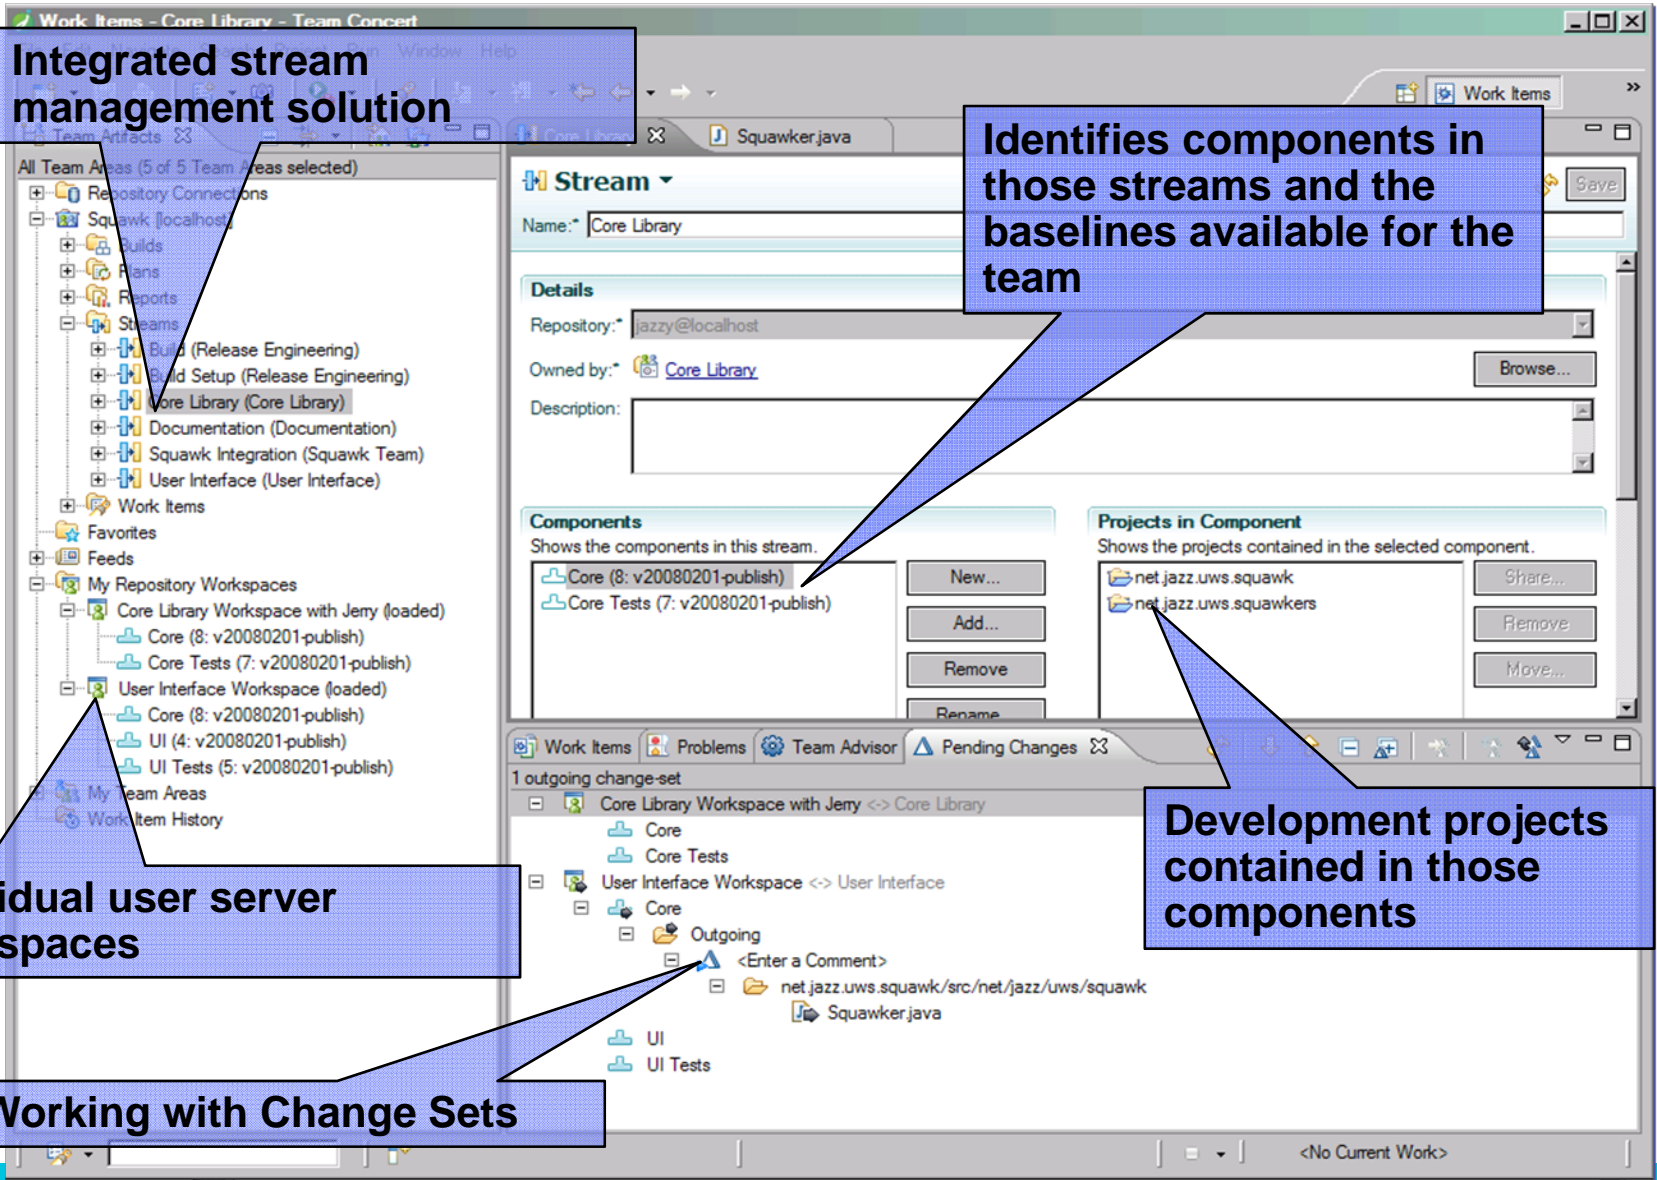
Work Items - Core Library - Team Concert

Window Help

Integrated stream management solution

Work Items

Team Artifacts

All Team Areas (5 of 5 Team Areas selected)

Repository Connections
Squawk [localhost]
Builds
Plans
Reports
Streams
Build (Release Engineering)
Build Setup (Release Engineering)
Core Library (Core Library)
Documentation (Documentation)
Squawk Integration (Squawk Team)
User Interface (User Interface)
Work Items
Favorites
Feeds
My Repository Workspaces
Core Library Workspace with Jerry (loaded)
Core (8: v20080201-publish)
Core Tests (7: v20080201-publish)
User Interface Workspace (loaded)
Core (8: v20080201-publish)
UI (4: v20080201-publish)
UI Tests (5: v20080201-publish)
My Team Areas
Work Item History

idual user server spaces

Core Library

Squawker.java

Stream

Save

Name:* Core Library

Identifies components in those streams and the baselines available for the team

Details

Repository:* jazzy@localhost

Owned by:* Core Library

Browse...

Description:

Components

Shows the components in this stream.

Core (8: v20080201-publish)
Core Tests (7: v20080201-publish)

New...
Add...
Remove
Rename

Projects in Component

Shows the projects contained in the selected component.

net.jazz.uws.squawk
net.jazz.uws.squawkers

Share...
Remove
Move...

Work Items
Problems
Team Advisor
Pending Changes

1 outgoing change-set

Core Library Workspace with Jerry <-> Core Library
Core
Core Tests
User Interface Workspace <-> User Interface
Core
Outgoing
<Enter a Comment>
net.jazz.uws.squawk/src/net/jazz/uws/squawk
Squawker.java
UI
UI Tests

Development projects contained in those components

Working with Change Sets

<No Current Work>